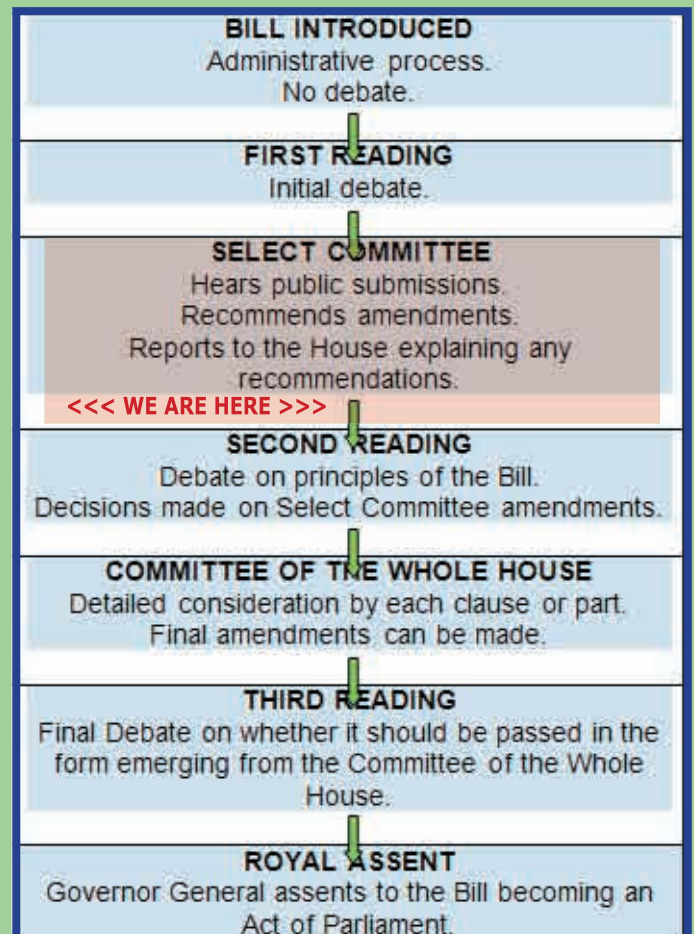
BILL INTRODUCED
Administrative process.
No debate.

FIRST READING
Initial debate.

SELECT COMMITTEE
Hears public submissions.
Recommends amendments.
Reports to the House explaining any recommendations.

<<< WE ARE HERE >>>

SECOND READING
Debate on principles of the Bill.
Decisions made on Select Committee amendments.

COMMITTEE OF THE WHOLE HOUSE
Detailed consideration by each clause or part.
Final amendments can be made.

THIRD READING
Final Debate on whether it should be passed in the form emerging from the Committee of the Whole House.

ROYAL ASSENT
Governor General assents to the Bill becoming an Act of Parliament.